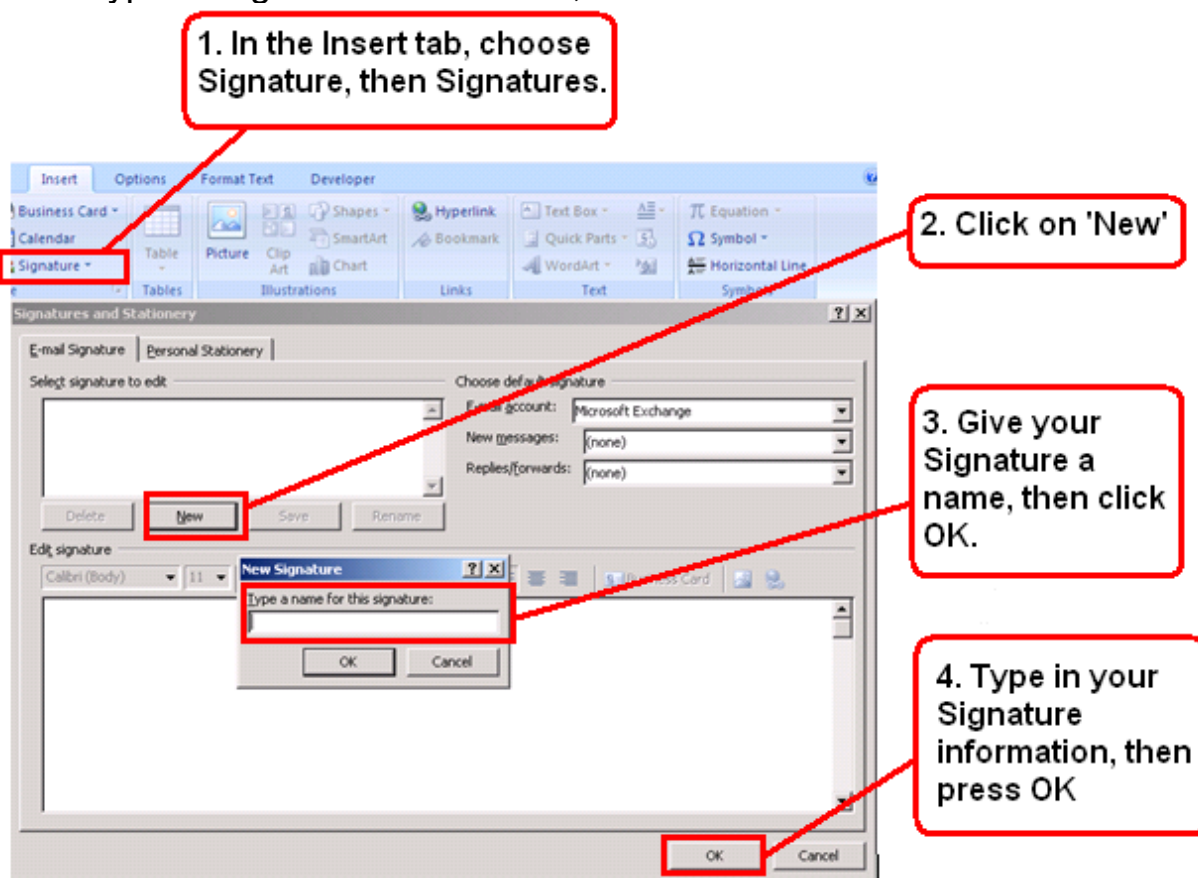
1. In the Insert tab, choose Signature, then Signatures.

Insert Options Format Text Developer

Business Card
Calendar
Signature
Table
Tables
Picture
Clip Art
Shapes
SmartArt
Chart
Illustrations
Hyperlink
Bookmark
Links
Text Box
Quick Parts
WordArt
Text
Equation
Symbol
Horizontal Line
Symbols

2. Click on 'New'

Signatures and Stationery

E-mail Signature | Personal Stationery

Select signature to edit

Delete | New | Save | Rename

Choose default signature
E-mail account: Microsoft Exchange
New messages: (none)
Replies/forwards: (none)

3. Give your Signature a name, then click OK.

Edit signature
Calibri (Body) 11
Business Card

New Signature
Type a name for this signature:
OK Cancel

4. Type in your Signature information, then press OK

OK Cancel